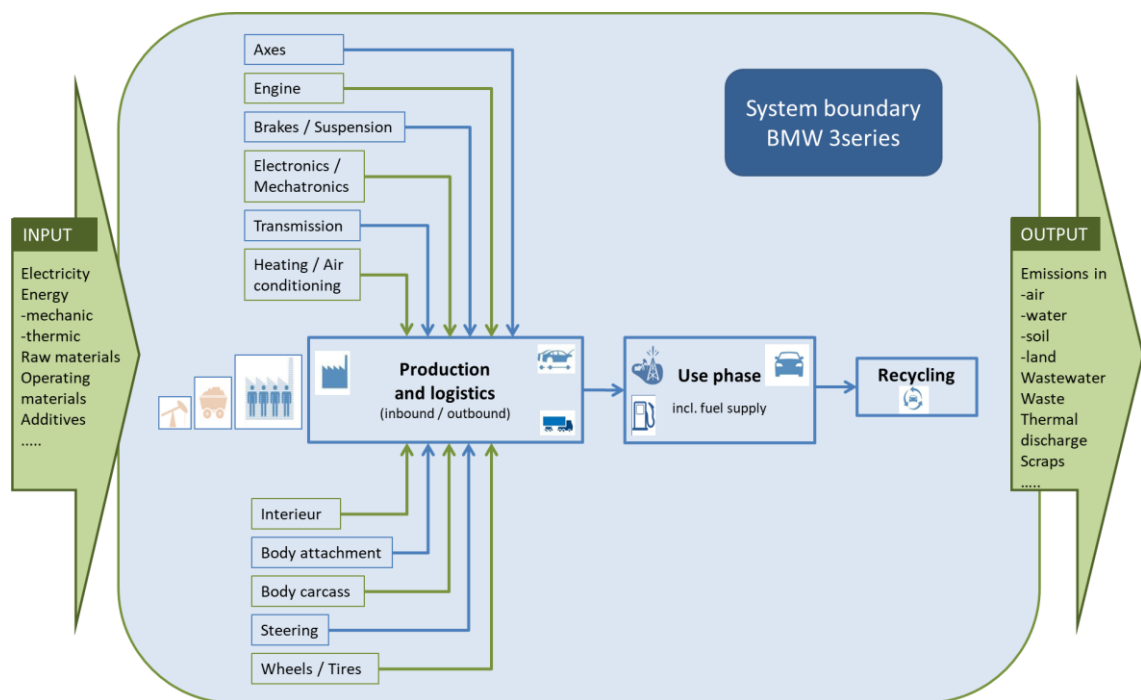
Axes
Engine
Brakes / Suspension
Electronics / Mechatronics
Transmission
Heating / Air conditioning

System boundary
BMW 3series

INPUT
Electricity
Energy
-mechanic
-thermic
Raw materials
Operating materials
Additives
.....

Production and logistics
(inbound / outbound)

Use phase
incl. fuel supply

Recycling

OUTPUT
Emissions in
-air
-water
-soil
-land
Wastewater
Waste
Thermal discharge
Scraps
.....

Interieur
Body attachment
Body carcass
Steering
Wheels / Tires